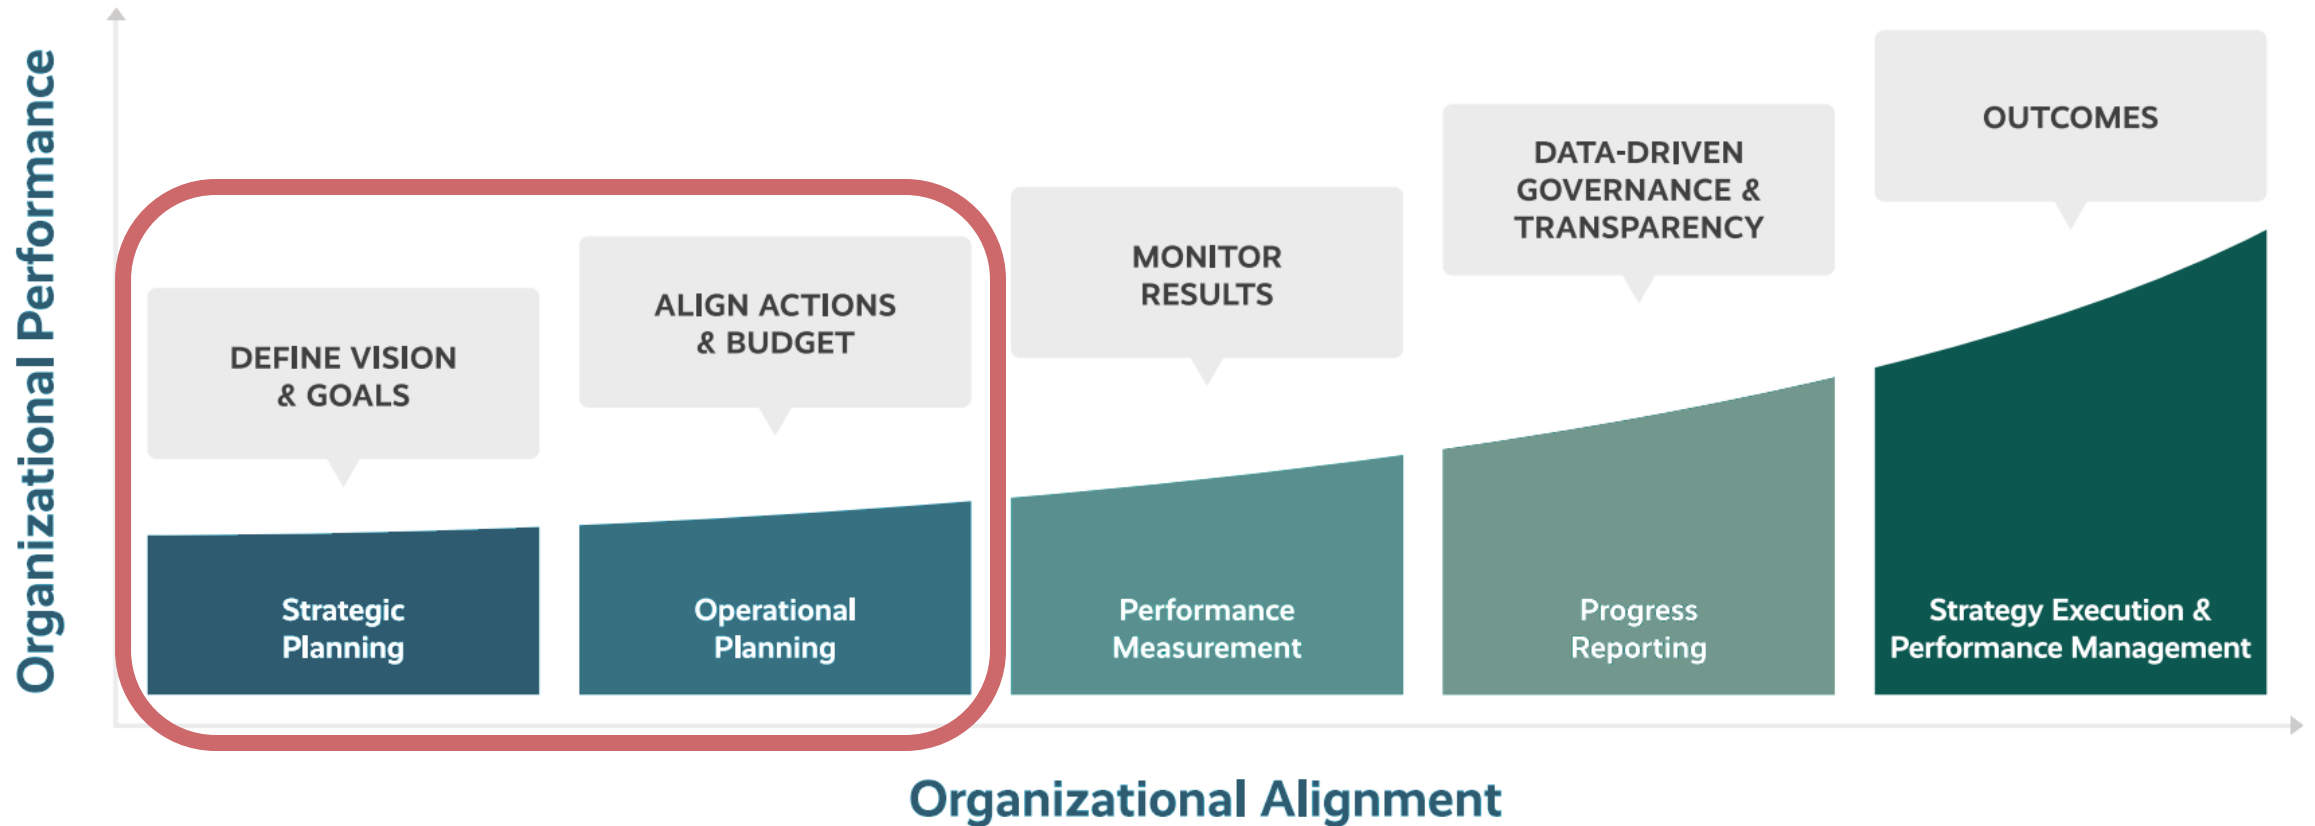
Organizational Performance

DEFINE VISION & GOALS

Strategic Planning

ALIGN ACTIONS & BUDGET

Operational Planning

MONITOR RESULTS

Performance Measurement

DATA-DRIVEN GOVERNANCE & TRANSPARENCY

Progress Reporting

OUTCOMES

Strategy Execution & Performance Management

Organizational Alignment